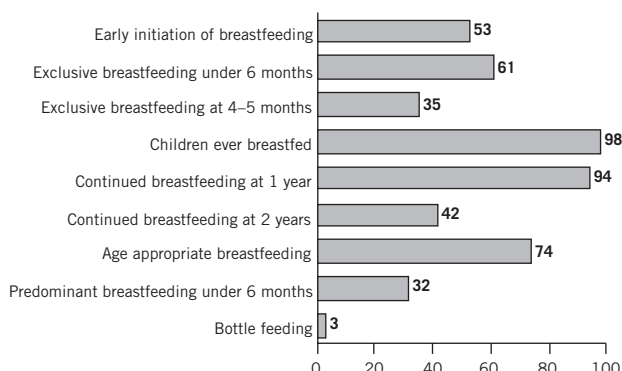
Early initiation of breastfeeding 53
Exclusive breastfeeding under 6 months 61
Exclusive breastfeeding at 4–5 months 35
Children ever breastfed 98
Continued breastfeeding at 1 year 94
Continued breastfeeding at 2 years 42
Age appropriate breastfeeding 74
Predominant breastfeeding under 6 months 32
Bottle feeding 3

0 20 40 60 80 100